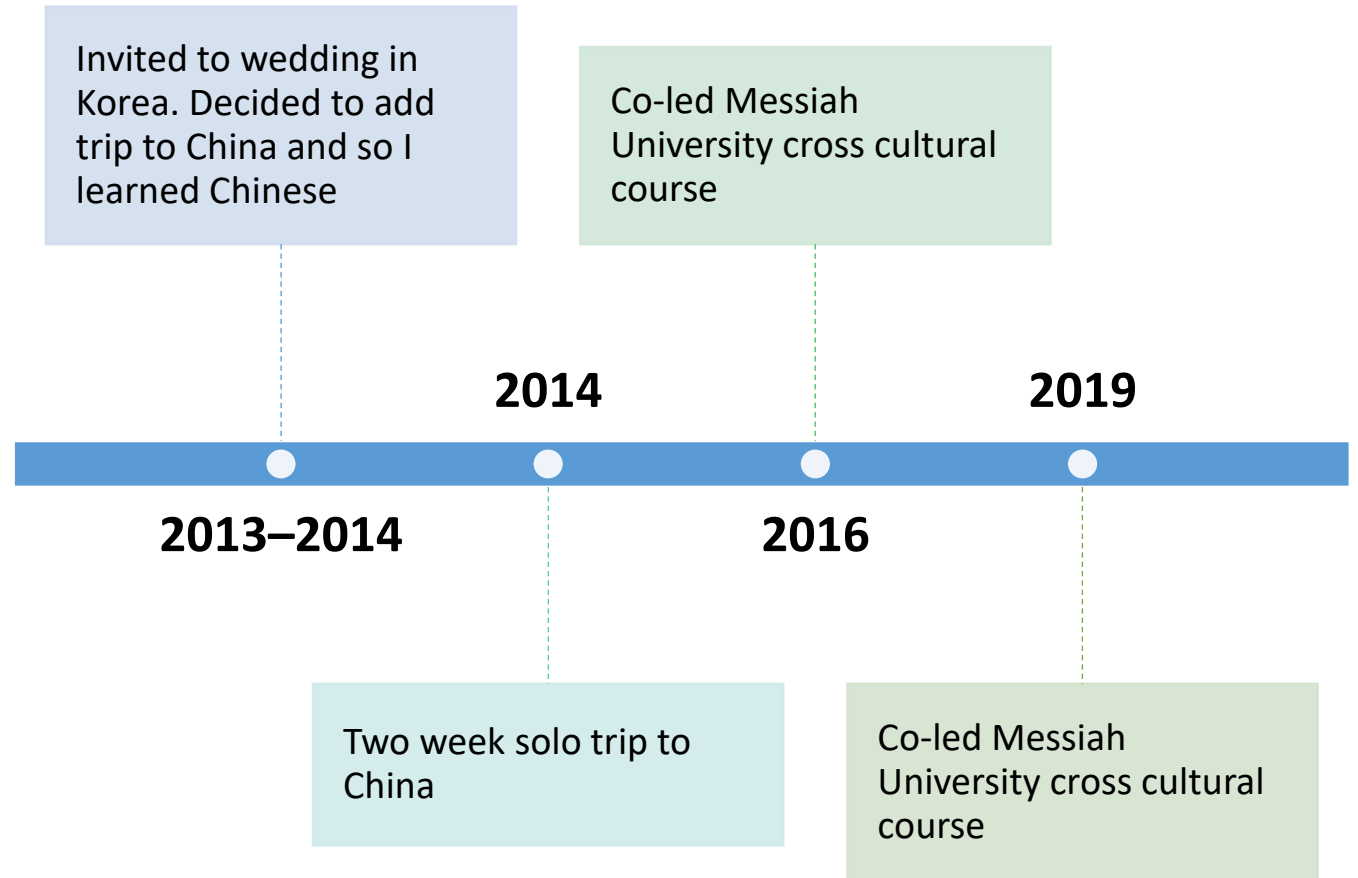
Invited to wedding in Korea. Decided to add trip to China and so I learned Chinese

Co-led Messiah University cross cultural course

2014

2019

2013–2014

2016

Two week solo trip to China

Co-led Messiah University cross cultural course